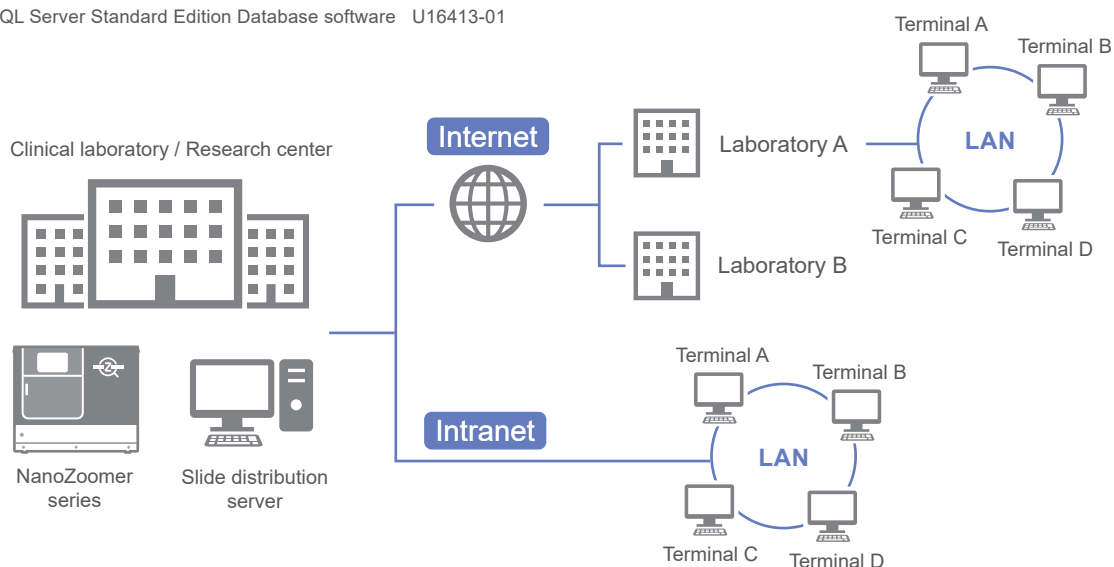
QL Server Standard Edition Database software U16413-01

Clinical laboratory / Research center

NanoZoomer series

Slide distribution server

Internet

Laboratory A

Laboratory B

Terminal A
Terminal B
LAN
Terminal C
Terminal D

Intranet

Terminal A
Terminal B
LAN
Terminal C
Terminal D